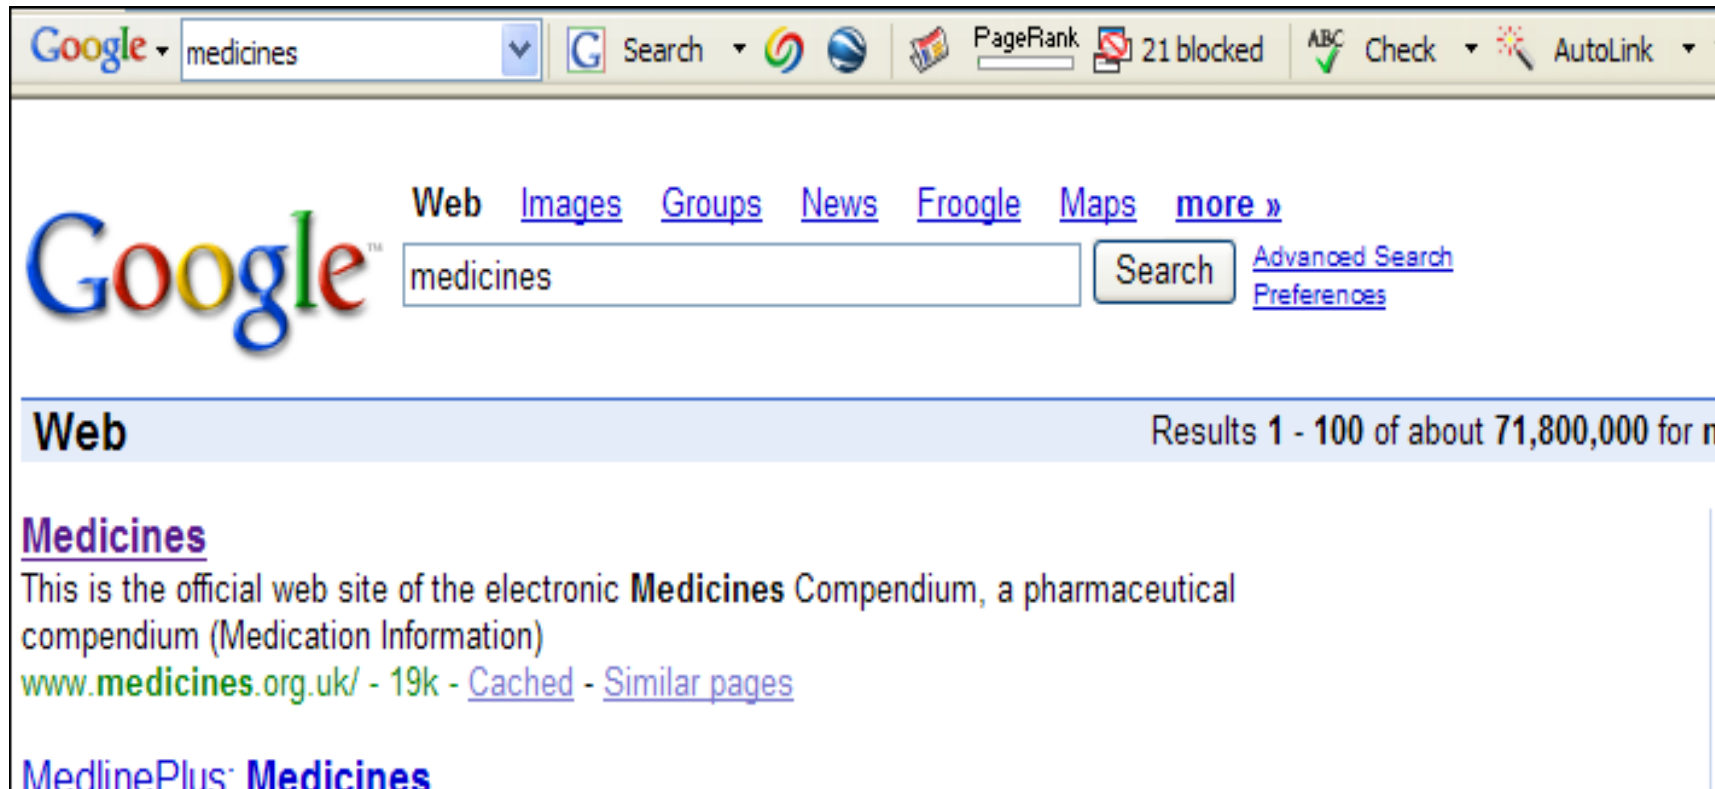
Google medicines Search PageRank 21 blocked Check AutoLink

Google

Web Images Groups News Froogle Maps more »

medicines Search Advanced Search Preferences

Web Results 1 - 100 of about 71,800,000 for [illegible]

Medicines
This is the official web site of the electronic Medicines Compendium, a pharmaceutical compendium (Medication Information)
www.medicines.org.uk/ - 19k - Cached - Similar pages

MedlinePlus: Medicines